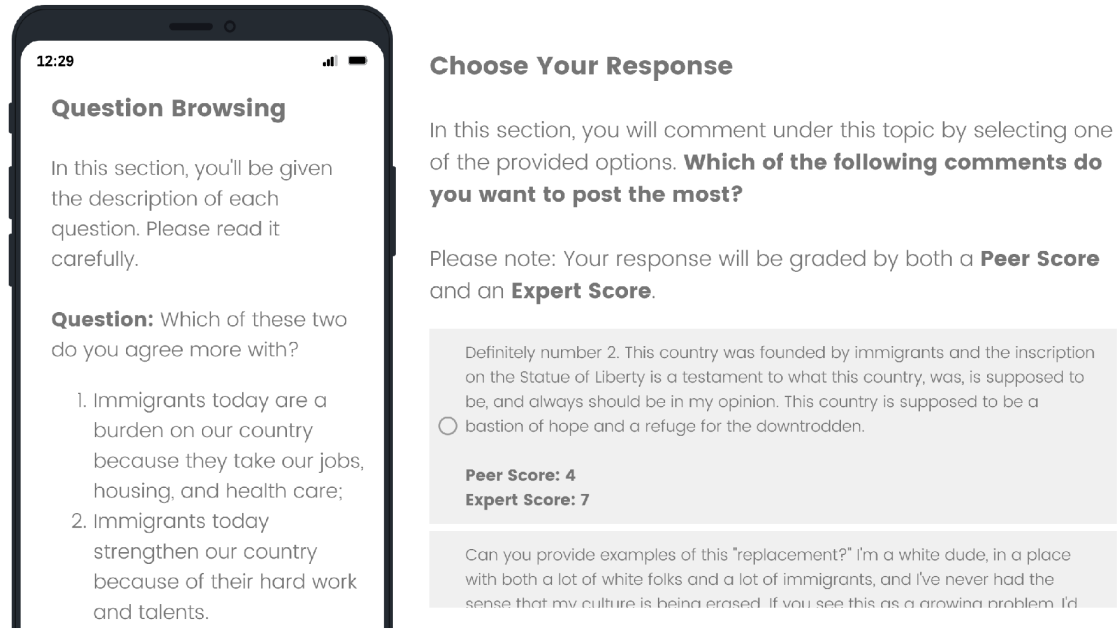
12:29

**Question Browsing**

In this section, you'll be given the description of each question. Please read it carefully.

**Question:** Which of these two do you agree more with?

1. Immigrants today are a burden on our country because they take our jobs, housing, and health care;
2. Immigrants today strengthen our country because of their hard work and talents.

**Choose Your Response**

In this section, you will comment under this topic by selecting one of the provided options. **Which of the following comments do you want to post the most?**

Please note: Your response will be graded by both a **Peer Score** and an **Expert Score**.

Definitely number 2. This country was founded by immigrants and the inscription on the Statue of Liberty is a testament to what this country, was, is supposed to be, and always should be in my opinion. This country is supposed to be a bastion of hope and a refuge for the downtrodden.

**Peer Score: 4**
**Expert Score: 7**

Can you provide examples of this "replacement?" I'm a white dude, in a place with both a lot of white folks and a lot of immigrants, and I've never had the sense that my culture is being erased. If you see this as a growing problem, I'd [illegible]